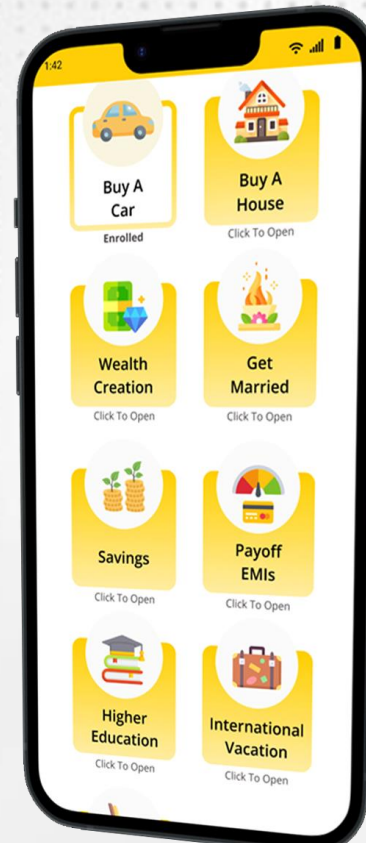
1:42

Buy A Car
Enrolled

Buy A House
Click To Open

Wealth Creation
Click To Open

Get Married
Click To Open

Savings
Click To Open

Payoff EMIs
Click To Open

Higher Education
Click To Open

International Vacation
Click To Open